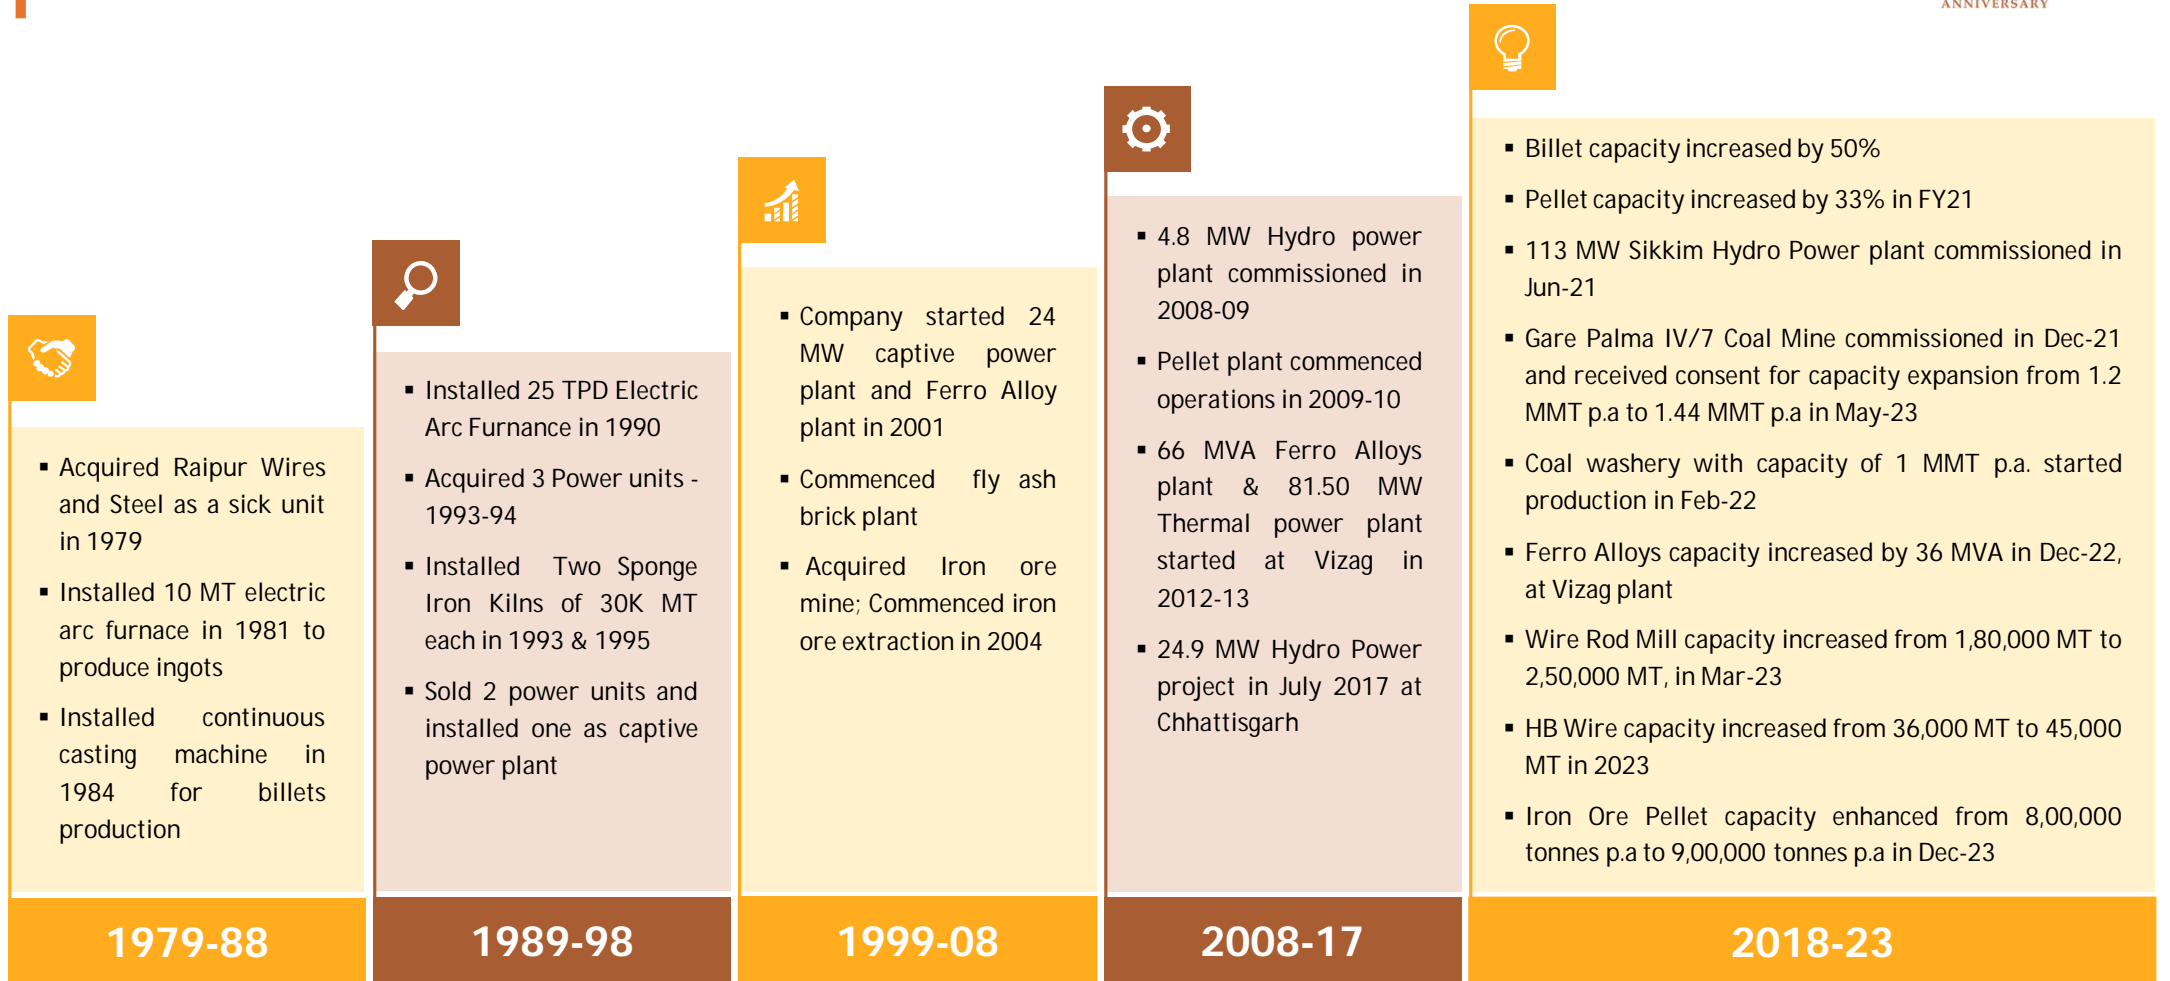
ANNIVERSARY

- Acquired Raipur Wires and Steel as a sick unit in 1979
- Installed 10 MT electric arc furnace in 1981 to produce ingots
- Installed continuous casting machine in 1984 for billets production

1979-88

- Installed 25 TPD Electric Arc Furnance in 1990
- Acquired 3 Power units - 1993-94
- Installed Two Sponge Iron Kilns of 30K MT each in 1993 & 1995
- Sold 2 power units and installed one as captive power plant

1989-98

- Company started 24 MW captive power plant and Ferro Alloy plant in 2001
- Commenced fly ash brick plant
- Acquired Iron ore mine; Commenced iron ore extraction in 2004

1999-08

- 4.8 MW Hydro power plant commissioned in 2008-09
- Pellet plant commenced operations in 2009-10
- 66 MVA Ferro Alloys plant & 81.50 MW Thermal power plant started at Vizag in 2012-13
- 24.9 MW Hydro Power project in July 2017 at Chhattisgarh

2008-17

- Billet capacity increased by 50%
- Pellet capacity increased by 33% in FY21
- 113 MW Sikkim Hydro Power plant commissioned in Jun-21
- Gare Palma IV/7 Coal Mine commissioned in Dec-21 and received consent for capacity expansion from 1.2 MMT p.a to 1.44 MMT p.a in May-23
- Coal washery with capacity of 1 MMT p.a. started production in Feb-22
- Ferro Alloys capacity increased by 36 MVA in Dec-22, at Vizag plant
- Wire Rod Mill capacity increased from 1,80,000 MT to 2,50,000 MT, in Mar-23
- HB Wire capacity increased from 36,000 MT to 45,000 MT in 2023
- Iron Ore Pellet capacity enhanced from 8,00,000 tonnes p.a to 9,00,000 tonnes p.a in Dec-23

2018-23